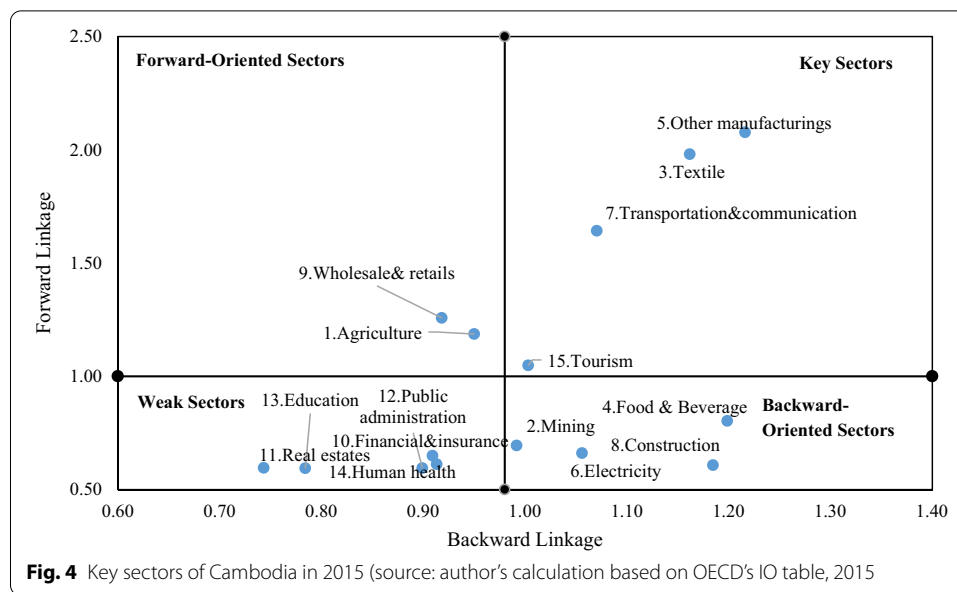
Forward-Oriented Sectors

Key Sectors

Weak Sectors

Backward-Oriented Sectors

2.50

2.00

1.50

1.00

0.50

Forward Linkage

5.Other manufacturings

3.Textile

7.Transportation&communication

9.Wholesale& retails

1.Agriculture

15.Tourism

13.Education

12.Public administration

10.Financial&insurance

11.Real estates

14.Human health

2.Mining

4.Food & Beverage

8.Construction

6.Electricity

0.60 0.70 0.80 0.90 1.00 1.10 1.20 1.30 1.40

Backward Linkage

**Fig. 4** Key sectors of Cambodia in 2015 (source: author's calculation based on OECD's IO table, 2015